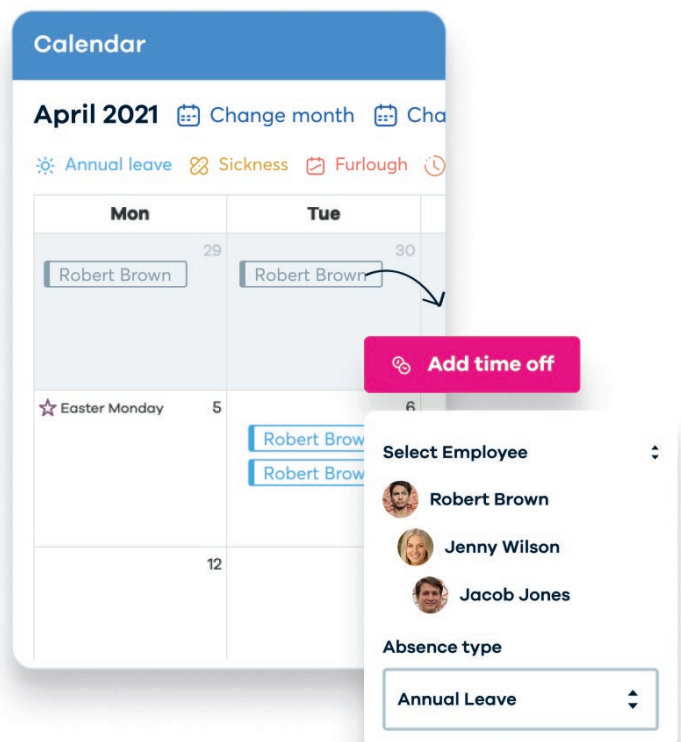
Calendar

April 2021 Change month Cha

Annual leave Sickness Furlough

| Mon | Tue |
|---|---|
| 29 Robert Brown | 30 Robert Brown |
| Easter Monday 5 | 6 Robert Brow Robert Brow |
| 12 | |

Add time off

Select Employee

Robert Brown

Jenny Wilson

Jacob Jones

Absence type

Annual Leave